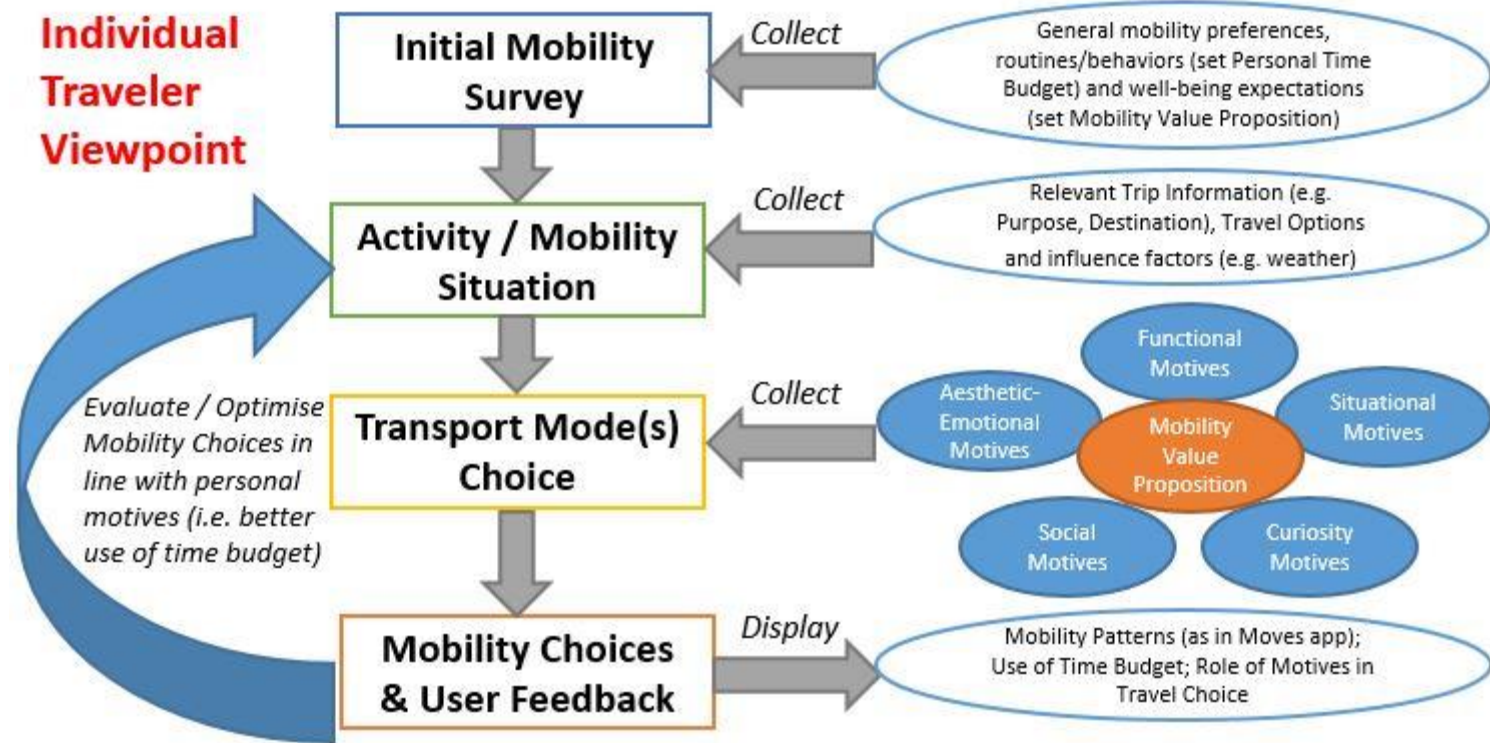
Individual Traveler Viewpoint

Initial Mobility Survey

Collect

General mobility preferences, routines/behaviors (set Personal Time Budget) and well-being expectations (set Mobility Value Proposition)

Activity / Mobility Situation

Collect

Relevant Trip Information (e.g. Purpose, Destination), Travel Options and influence factors (e.g. weather)

Evaluate / Optimise Mobility Choices in line with personal motives (i.e. better use of time budget)

Transport Mode(s) Choice

Collect

Functional Motives

Aesthetic-Emotional Motives

Mobility Value Proposition

Situational Motives

Social Motives

Curiosity Motives

Mobility Choices & User Feedback

Display

Mobility Patterns (as in Moves app); Use of Time Budget; Role of Motives in Travel Choice